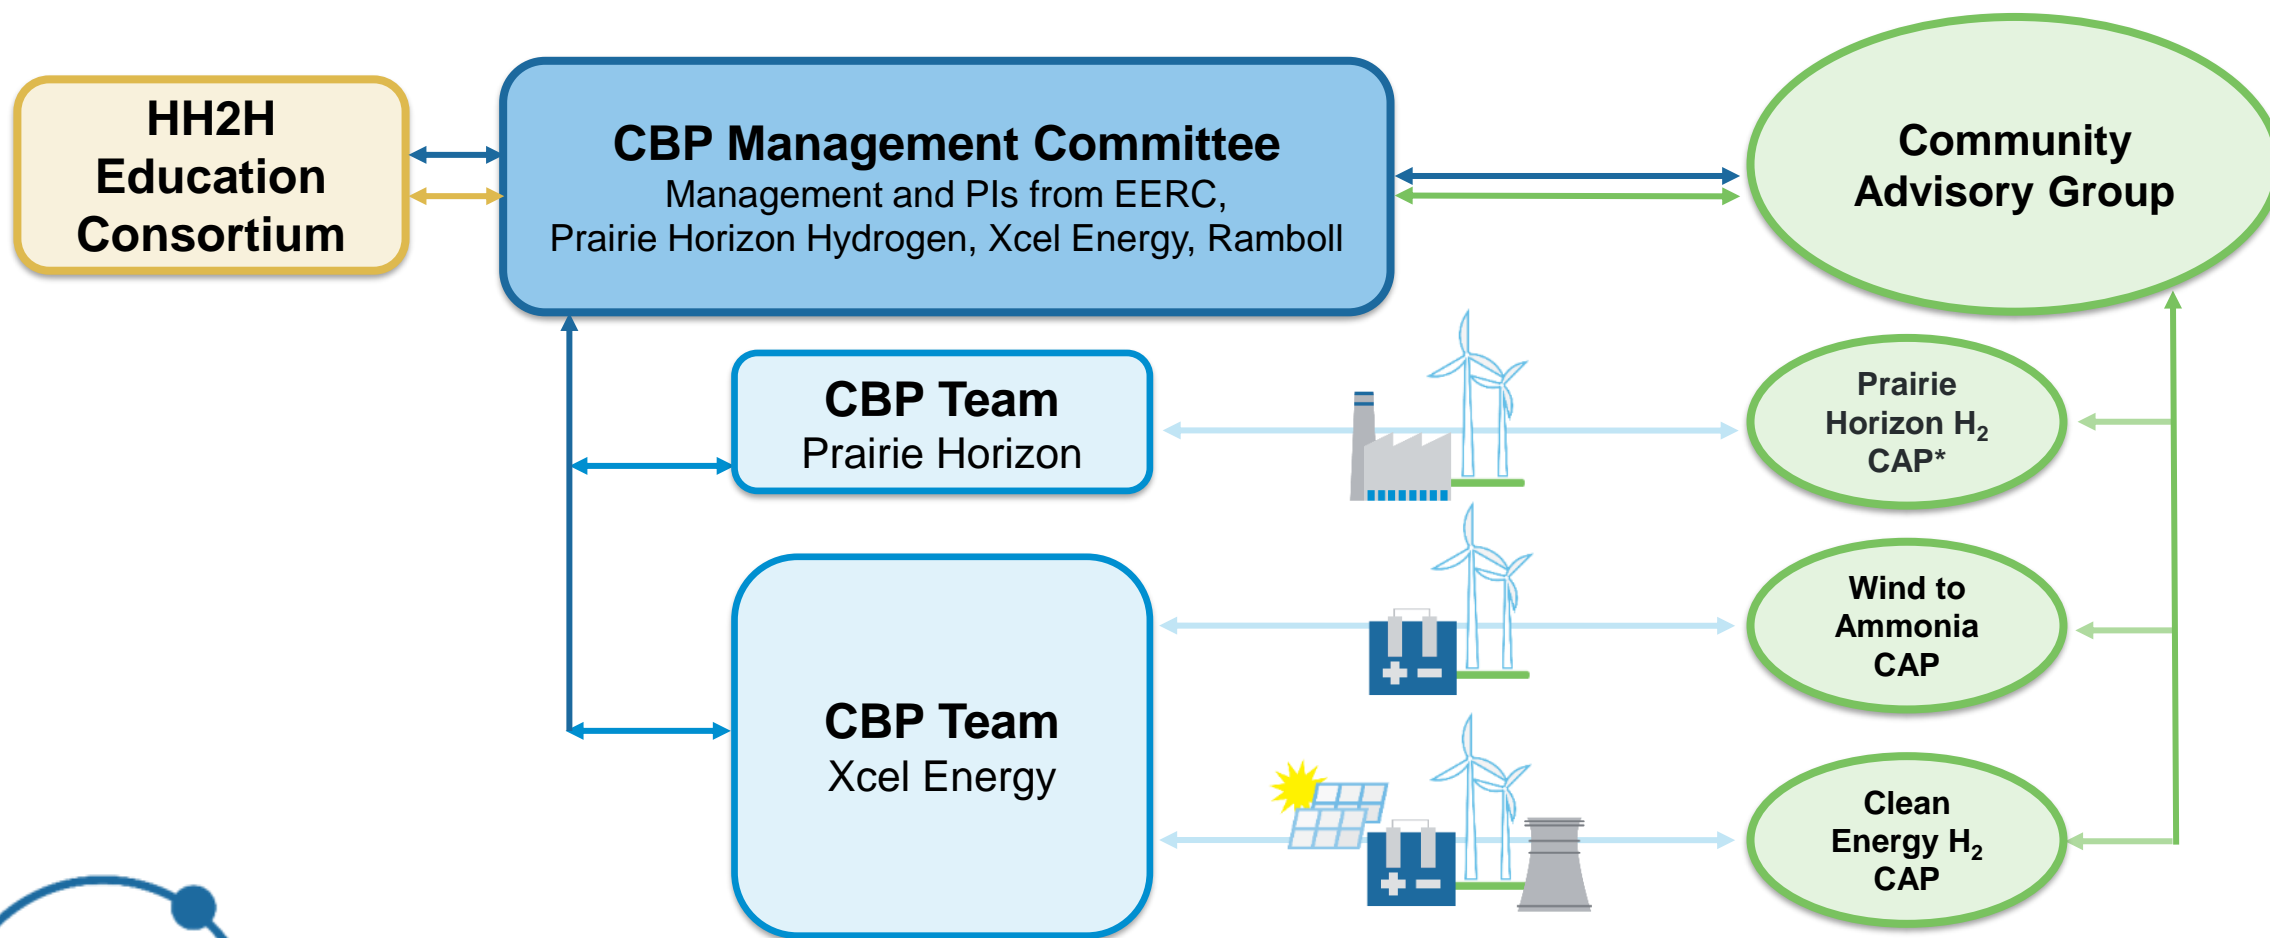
HH2H Education Consortium

CBP Management Committee
Management and PIs from EERC, Prairie Horizon Hydrogen, Xcel Energy, Ramboll

Community Advisory Group

CBP Team
Prairie Horizon

Prairie Horizon $H_2$ CAP*

CBP Team
Xcel Energy

Wind to Ammonia CAP

Clean Energy $H_2$ CAP